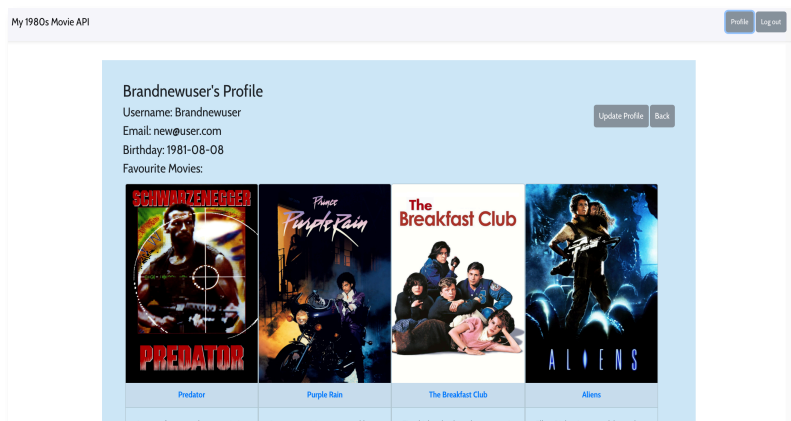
My 1980s Movie API

Profile Log out

Brandnewuser's Profile

Username: Brandnewuser

Email: new@user.com

Birthday: 1981-08-08

Favourite Movies:

Update Profile Back

SCHWARZENEGGER

PREDATOR

Prince

Purple Rain

The Breakfast Club

ALIENS

Predator

Purple Rain

The Breakfast Club

Aliens